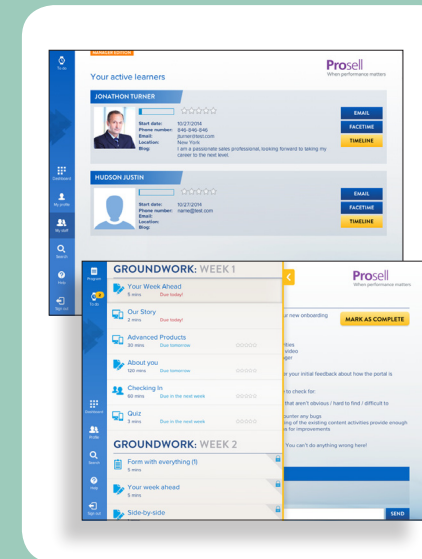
To do

MANAGER EDITION

Your active learners

Prosell
When performance matters

JONATHON TURNER

Start date: 10/27/2014
Phone number: 545-545-545
Email: jturner@test.com
Location: New York
Blog:
I am a passionate sales professional, looking forward to taking my career to the next level.

EMAIL
FACETIME
TIMELINE

HUDSON JUSTIN

Start date: 10/27/2014
Phone number: name@test.com
Email:
Location:
Blog:

EMAIL
FACETIME
TIMELINE

Dashboard
My profile
My staff
Search
Help
Sign out

Program
To do

GROUNDWORK: WEEK 1

Your Week Ahead
5 mins Due today!

Our Story
2 mins Due today!

Advanced Products
30 mins Due tomorrow

About you
120 mins Due tomorrow

Checking In
60 mins Due in the next week

Quiz
3 mins Due in the next week

GROUNDWORK: WEEK 2

Form with everything (1)
5 mins

Your week ahead
5 mins

Side-by-side

Dashboard
Profile
Search
Help
Sign out

Prosell
When performance matters

ur new onboarding

MARK AS COMPLETE

ities
video
ager

ur initial feedback about how the portal is

to check for:
that aren't obvious / hard to find / difficult to

ounter any bugs
ring of the existing content activities provide enough
s for improvements

You can't do anything wrong here!

SEND